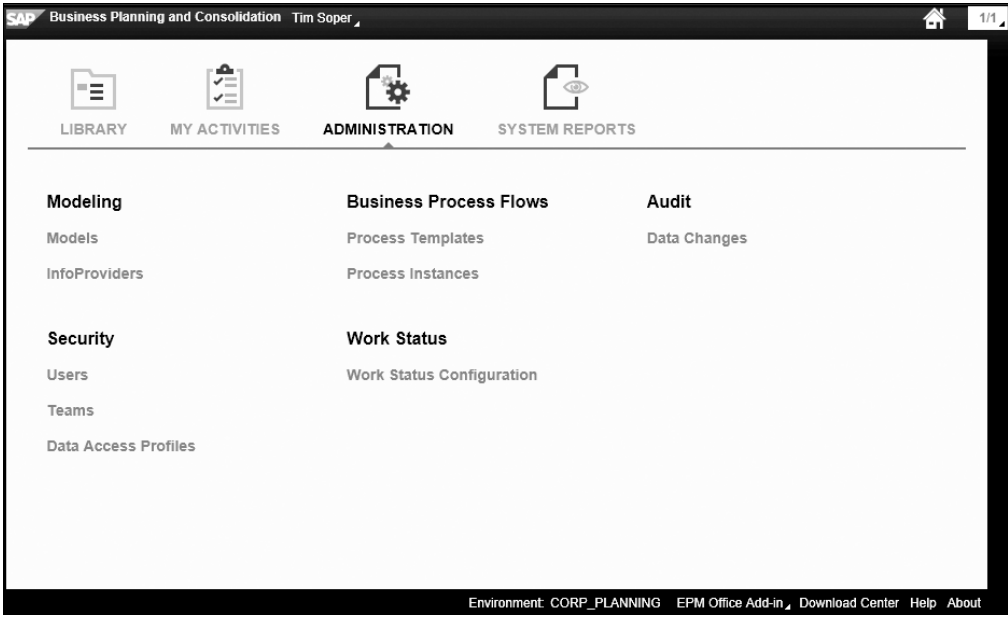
SAP Business Planning and Consolidation Tim Soper

1/1

LIBRARY MY ACTIVITIES ADMINISTRATION SYSTEM REPORTS

Modeling
Models
InfoProviders

Security
Users
Teams
Data Access Profiles

Business Process Flows
Process Templates
Process Instances

Work Status
Work Status Configuration

Audit
Data Changes

Environment: CORP_PLANNING EPM Office Add-in Download Center Help About